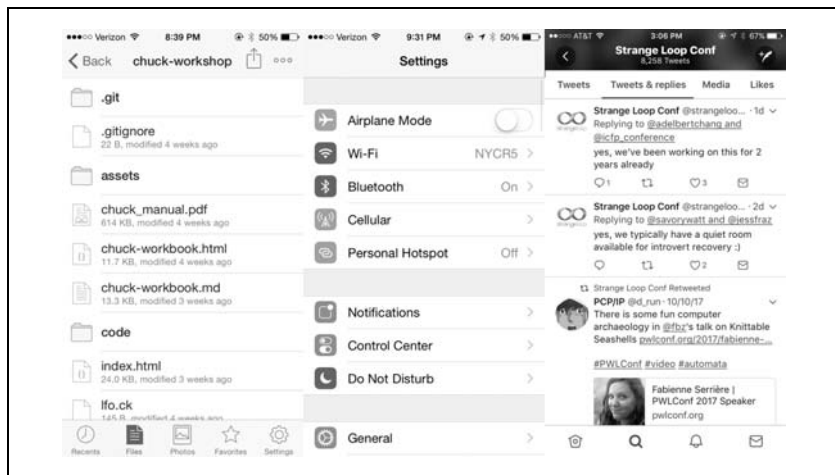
●●●○○ Verizon 8:39 PM 50%
< Back chuck-workshop

.git

.gitignore
22 B, modified 4 weeks ago

assets

chuck_manual.pdf
614 KB, modified 4 weeks ago

chuck-workbook.html
11.7 KB, modified 4 weeks ago

chuck-workbook.md
13.3 KB, modified 3 weeks ago

code

index.html
24.0 KB, modified 3 weeks ago

lfo.ck
145 B, modified 4 weeks ago

Recents Files Photos Favorites Settings

●●●○○ Verizon 9:31 PM 50%
Settings

Airplane Mode

Wi-Fi NYCR5 >

Bluetooth On >

Cellular >

Personal Hotspot Off >

Notifications >

Control Center >

Do Not Disturb >

General >

●●●○○ AT&T 3:06 PM 67%
Strange Loop Conf
8,258 Tweets

Tweets Tweets & replies Media Likes

Strange Loop Conf @strangeloo... · 1d
Replying to @adelbertchang and @icfp_conference
yes, we've been working on this for 2 years already
1 3

Strange Loop Conf @strangeloo... · 2d
Replying to @savorywatt and @jessfraz
yes, we typically have a quiet room available for introvert recovery :)
2

Strange Loop Conf Retweeted
PCP/IP @d_run · 10/10/17
There is some fun computer archaeology in @fbz's talk on Knittable Seashells pwlconf.org/2017/fabienne-...

#PWLConf #video #automata

Fabienne Serrière | PWLConf 2017 Speaker
pwlconf.org